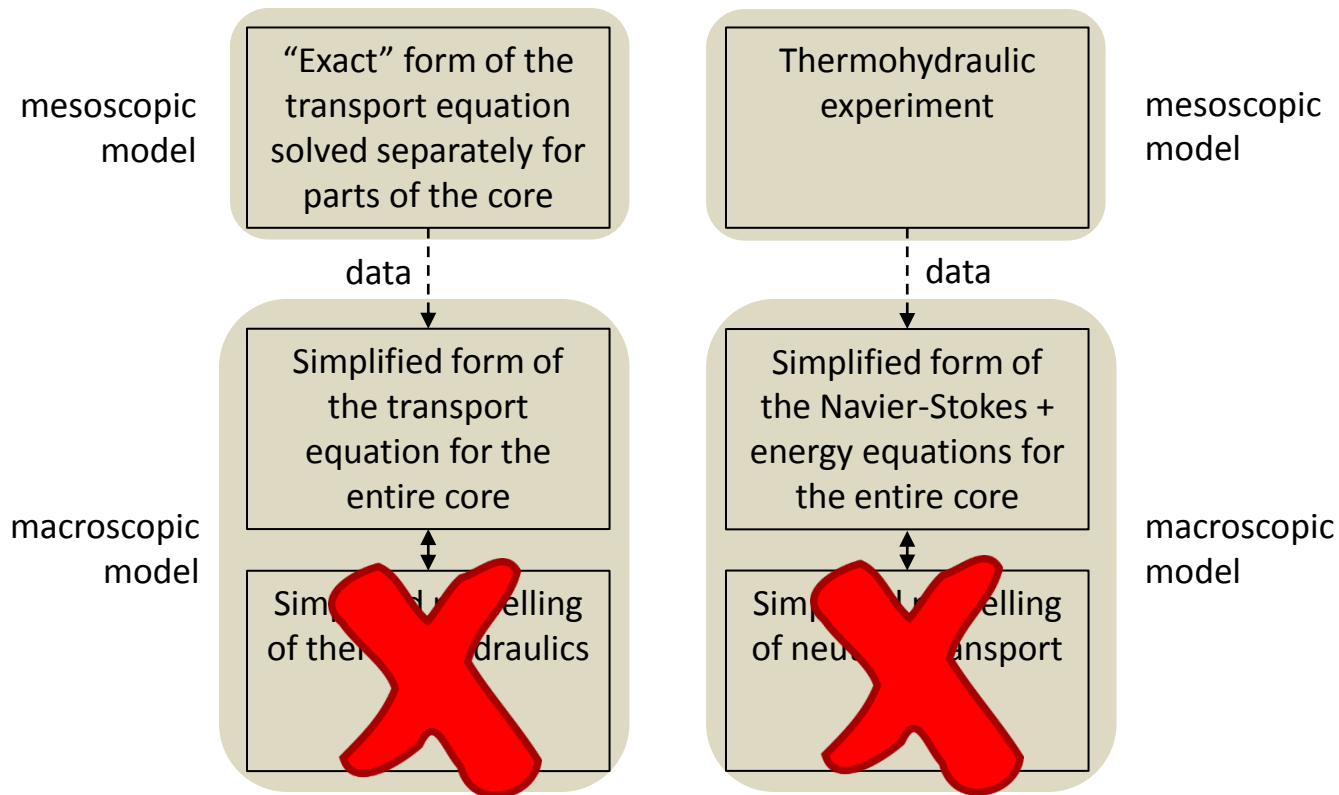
mesoscopic model

“Exact” form of the transport equation solved separately for parts of the core

data

Simplified form of the transport equation for the entire core

macroscopic model

Simp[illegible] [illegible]elling of the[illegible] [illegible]draulics

Thermohydraulic experiment

mesoscopic model

data

Simplified form of the Navier-Stokes + energy equations for the entire core

macroscopic model

Simp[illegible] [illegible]elling of neu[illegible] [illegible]ransport